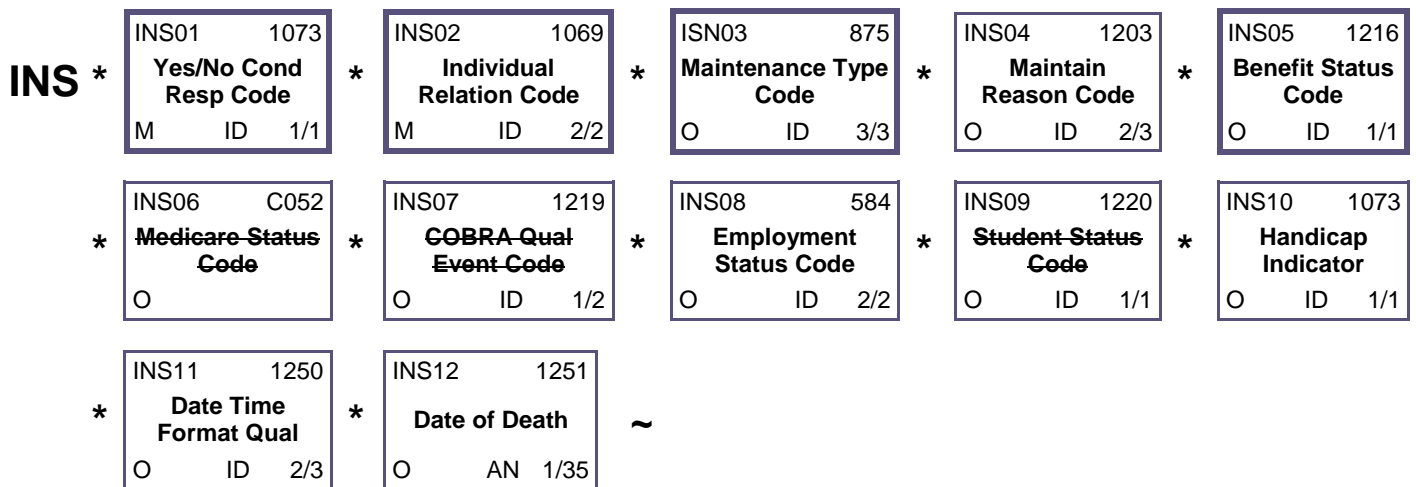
INS * INS01 1073 Yes/No Cond Resp Code M ID 1/1 * INS02 1069 Individual Relation Code M ID 2/2 * ISN03 875 Maintenance Type Code O ID 3/3 * INS04 1203 Maintain Reason Code O ID 2/3 * INS05 1216 Benefit Status Code O ID 1/1

* INS06 C052 Medicare Status Code O * INS07 1219 COBRA Qual Event Code O ID 1/2 * INS08 584 Employment Status Code O ID 2/2 * INS09 1220 Student Status Code O ID 1/1 * INS10 1073 Handicap Indicator O ID 1/1

* INS11 1250 Date Time Format Qual O ID 2/3 * INS12 1251 Date of Death O AN 1/35 ~